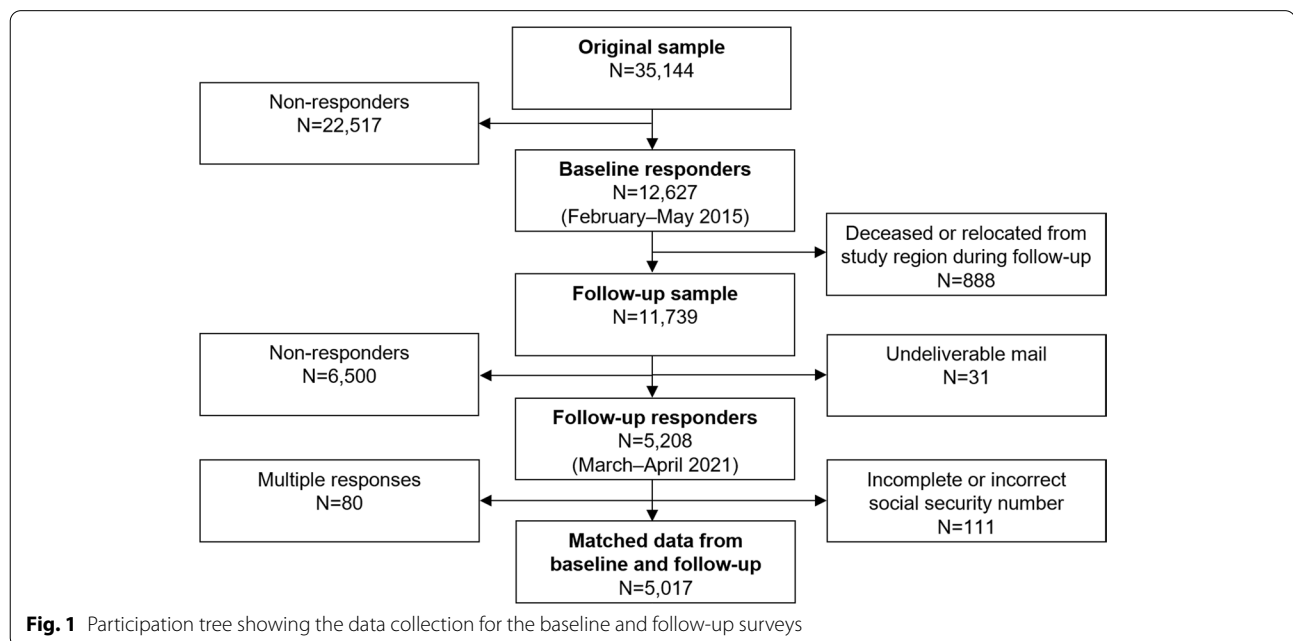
**Original sample**
N=35,144

Non-responders
N=22,517

**Baseline responders**
N=12,627
(February–May 2015)

Deceased or relocated from study region during follow-up
N=888

**Follow-up sample**
N=11,739

Non-responders
N=6,500

Undeliverable mail
N=31

**Follow-up responders**
N=5,208
(March–April 2021)

Multiple responses
N=80

Incomplete or incorrect social security number
N=111

**Matched data from baseline and follow-up**
N=5,017

**Fig. 1** Participation tree showing the data collection for the baseline and follow-up surveys